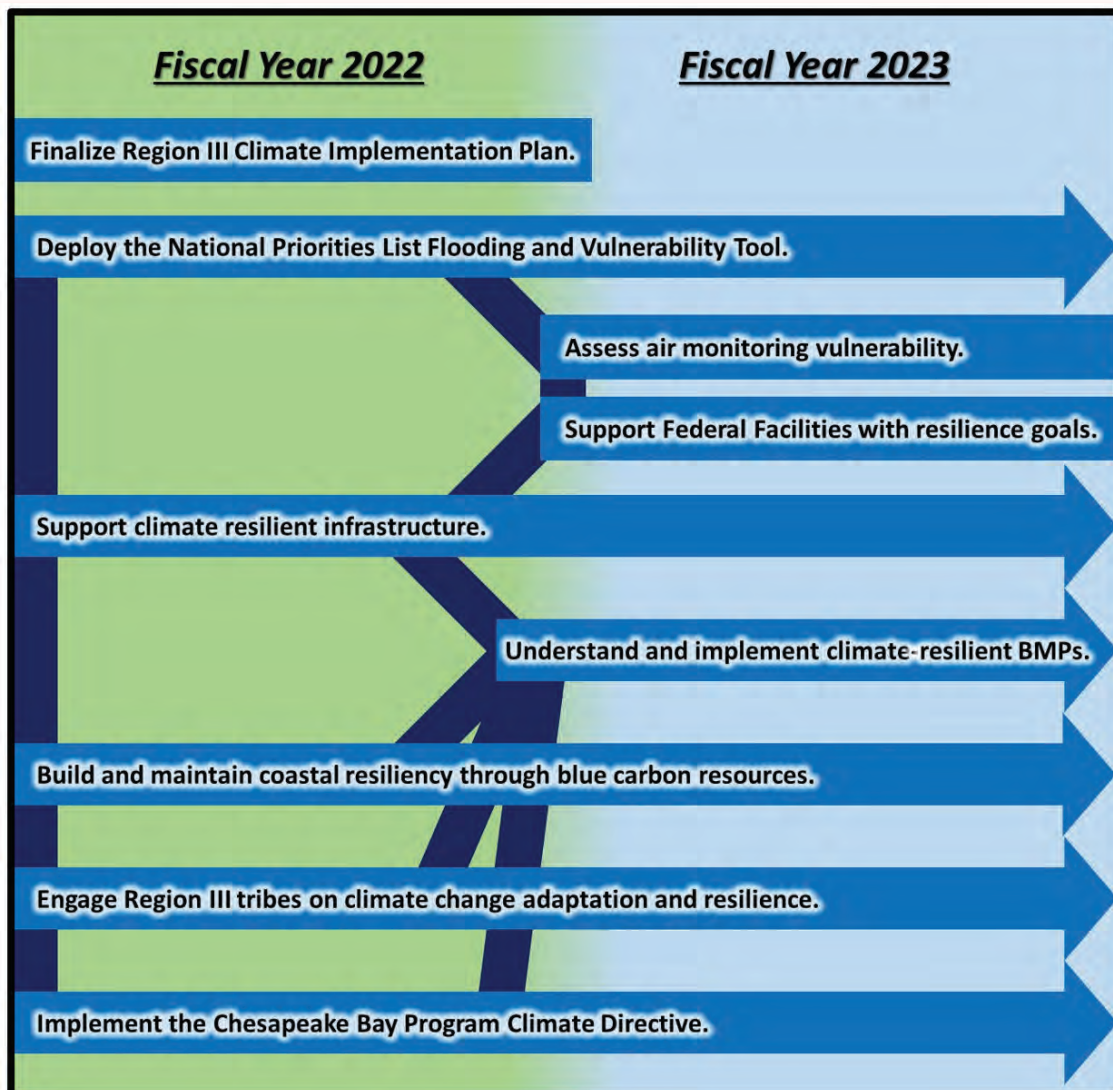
Fiscal Year 2022

Fiscal Year 2023

Finalize Region III Climate Implementation Plan.

Deploy the National Priorities List Flooding and Vulnerability Tool.

Assess air monitoring vulnerability.

Support Federal Facilities with resilience goals.

Support climate resilient infrastructure.

Understand and implement climate-resilient BMPs.

Build and maintain coastal resiliency through blue carbon resources.

Engage Region III tribes on climate change adaptation and resilience.

Implement the Chesapeake Bay Program Climate Directive.